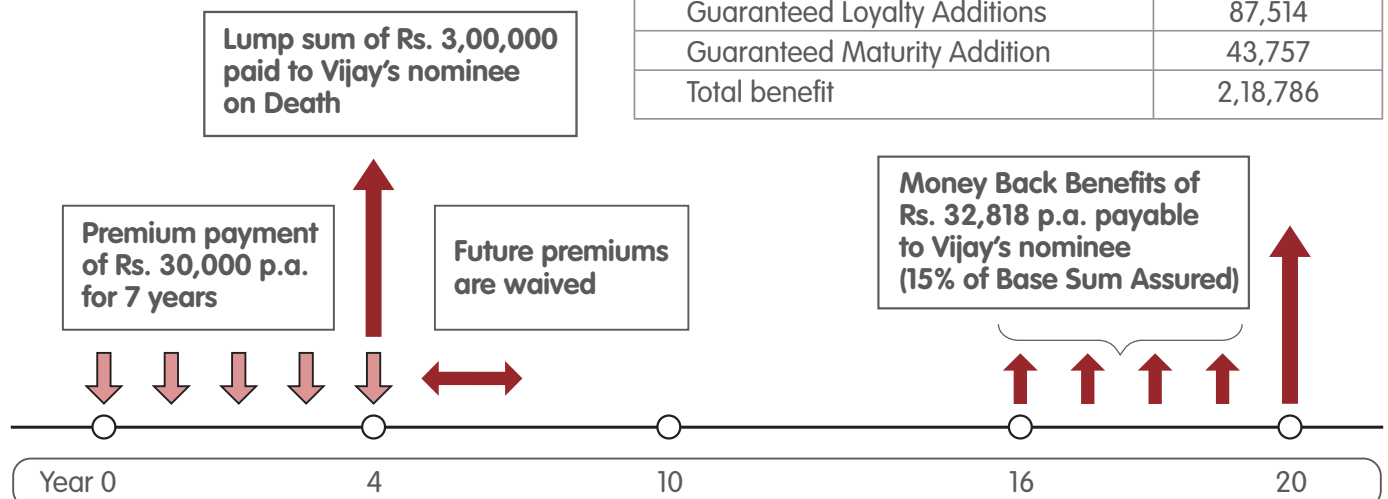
| Guaranteed Loyalty Additions | 87,514 |
|---|---|
| Guaranteed Maturity Addition | 43,757 |
| Total benefit | 2,18,786 |

Lump sum of Rs. 3,00,000 paid to Vijay's nominee on Death

Premium payment of Rs. 30,000 p.a. for 7 years

Future premiums are waived

Money Back Benefits of Rs. 32,818 p.a. payable to Vijay's nominee (15% of Base Sum Assured)

Year 0 4 10 16 20